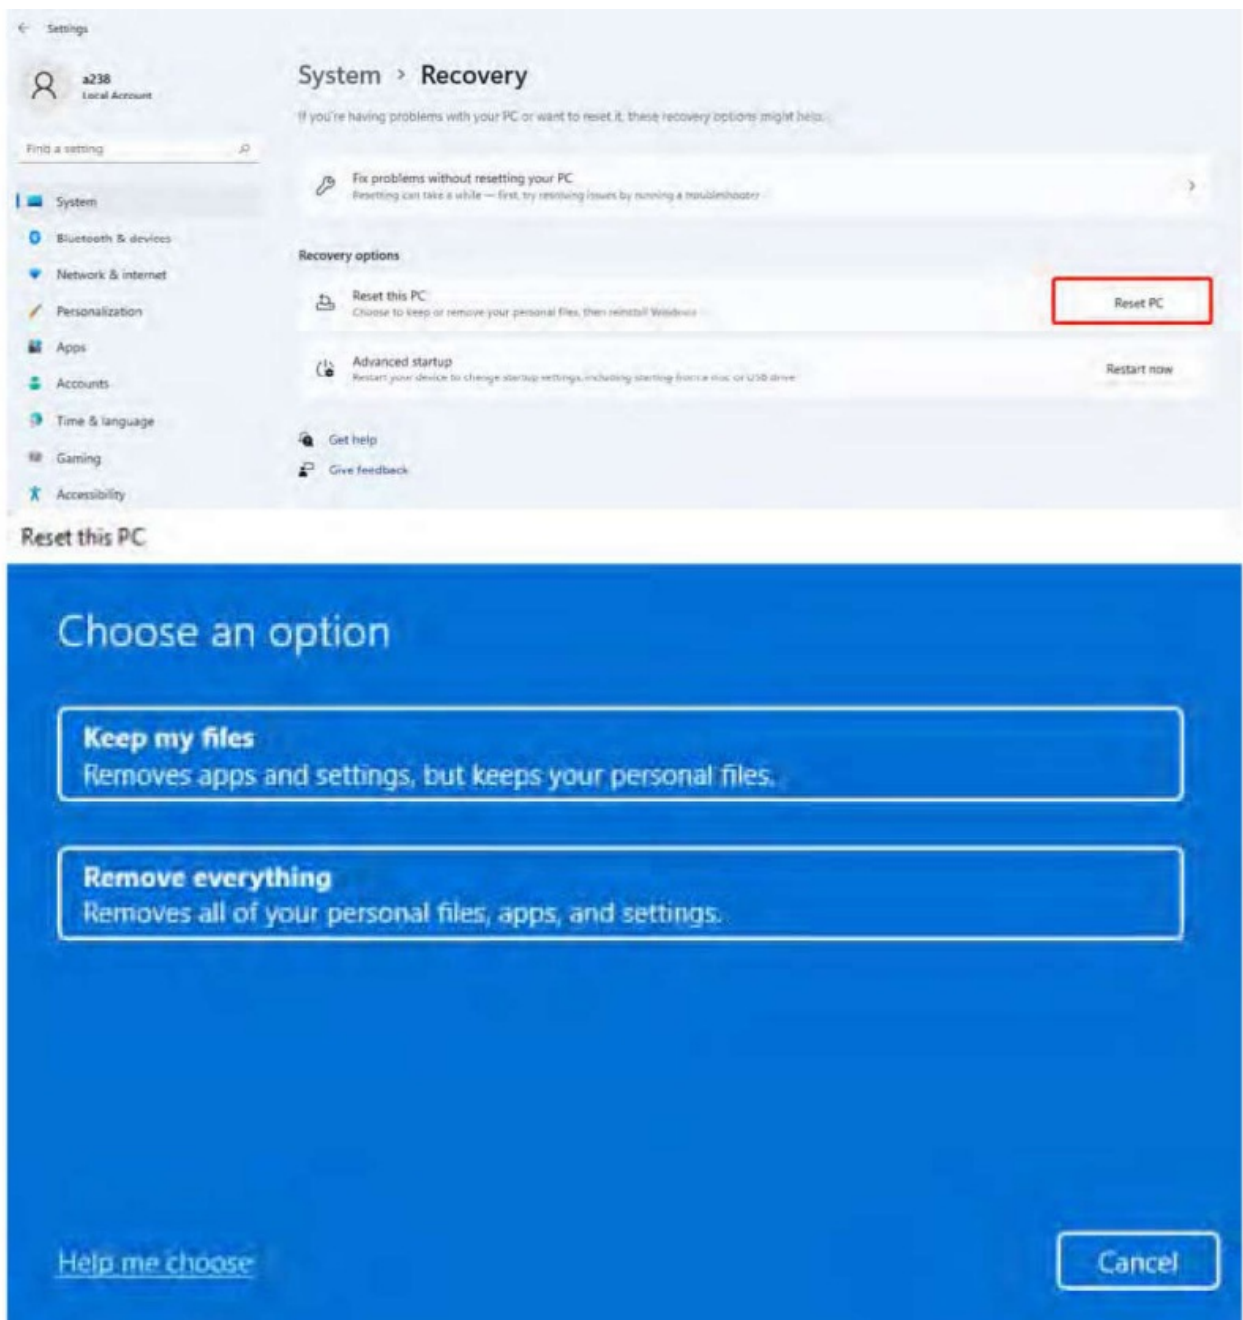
Settings

a238
Local Account

Find a setting

System
Bluetooth & devices
Network & internet
Personalization
Apps
Accounts
Time & language
Gaming
Accessibility

System > Recovery

If you're having problems with your PC or want to reset it, these recovery options might help.

Fix problems without resetting your PC
Resetting can take a while — first, try resolving issues by running a troubleshooter

Recovery options

Reset this PC
Choose to keep or remove your personal files, then reinstall Windows

Reset PC

Advanced startup
Restart your device to change startup settings, including starting from a disc or USB drive

Restart now

Get help
Give feedback

Reset this PC

Choose an option

Keep my files
Removes apps and settings, but keeps your personal files.

Remove everything
Removes all of your personal files, apps, and settings.

Help me choose

Cancel